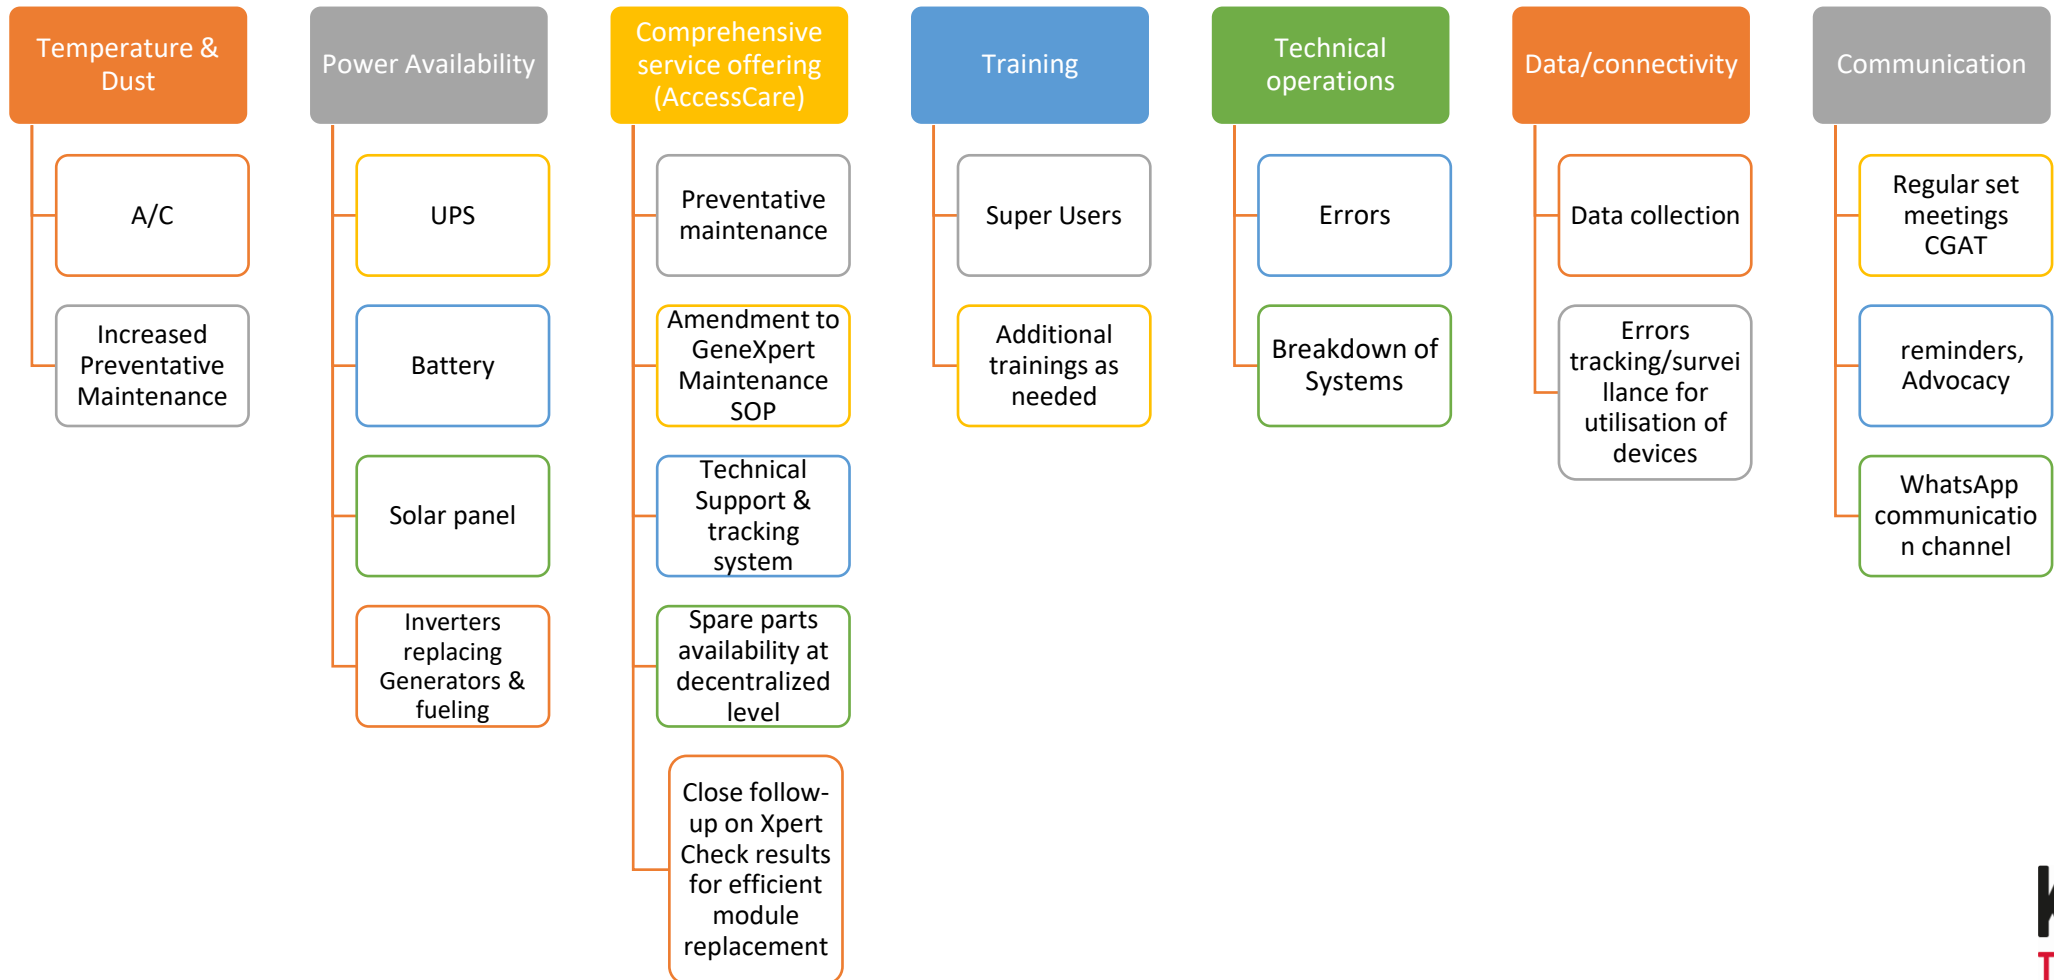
Temperature & Dust

A/C

Increased Preventative Maintenance

Power Availability

UPS

Battery

Solar panel

Inverters replacing Generators & fueling

Comprehensive service offering (AccessCare)

Preventative maintenance

Amendment to GeneXpert Maintenance SOP

Technical Support & tracking system

Spare parts availability at decentralized level

Close follow-up on Xpert Check results for efficient module replacement

Training

Super Users

Additional trainings as needed

Technical operations

Errors

Breakdown of Systems

Data/connectivity

Data collection

Errors tracking/surveillance for utilisation of devices

Communication

Regular set meetings CGAT

reminders, Advocacy

WhatsApp communication channel